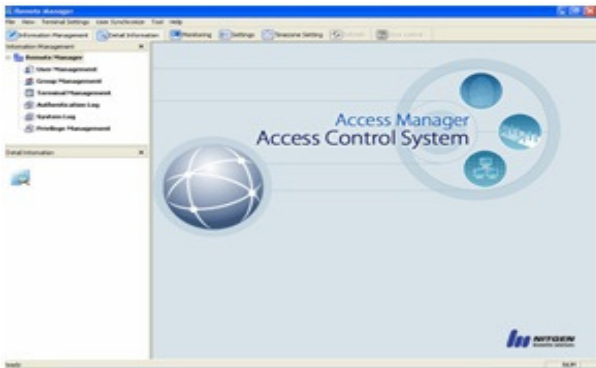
Remote Manager

File View Terminal Settings User Synchronize Tool Help

Information Management | Detail Information | Monitoring | Settings | Timezone Setting | Refresh | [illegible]

Information Management

Remote Manager
User Management
Group Management
Terminal Management
Authentication Log
System Log
Privilege Management

Detail Information

Access Manager
Access Control System

NITGEN

Ready